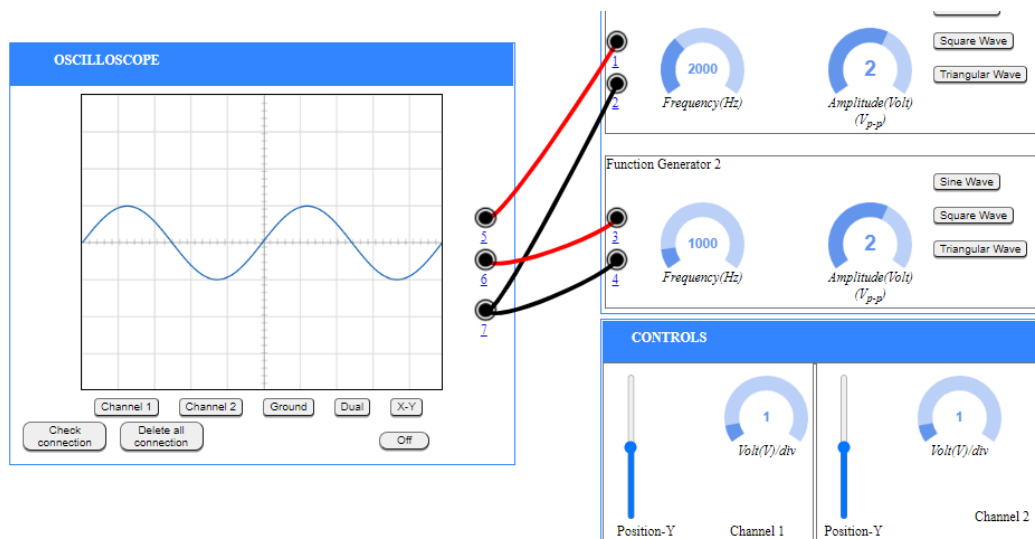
OSCILLOSCOPE

Channel 1 Channel 2 Ground Dual X-Y

Check connection Delete all connection Off

5
6
7

1
2000
Frequency(Hz)
2
Amplitude(Volt) ($V_{p-p}$)
2
Square Wave
Triangular Wave

Function Generator 2
Sine Wave
Square Wave
Triangular Wave
3
1000
Frequency(Hz)
2
Amplitude(Volt) ($V_{p-p}$)
4

CONTROLS

1
Volt(V)/div
Position-Y
Channel 1

1
Volt(V)/div
Position-Y
Channel 2